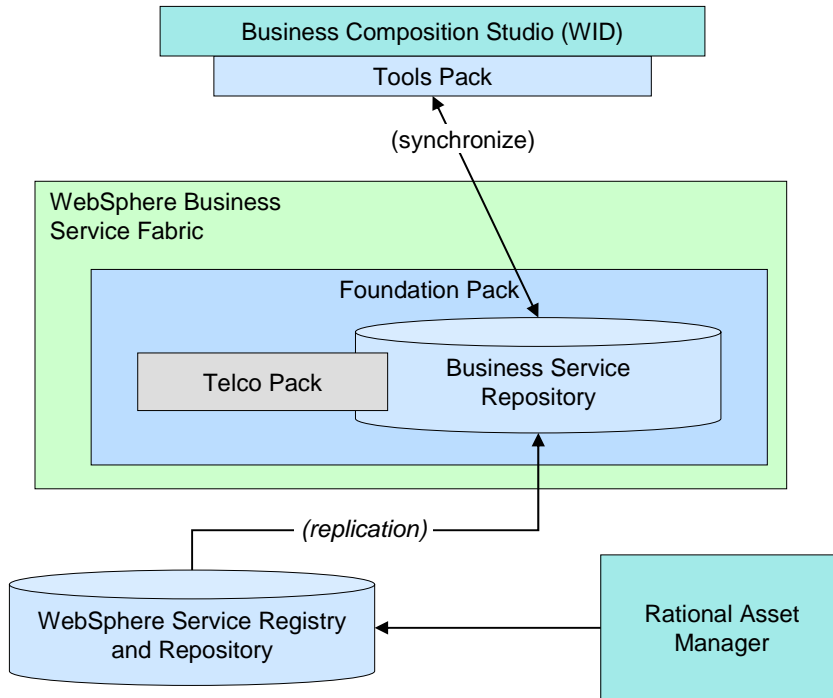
Business Composition Studio (WID)

Tools Pack

(synchronize)

WebSphere Business Service Fabric

Foundation Pack

Telco Pack

Business Service Repository

(replication)

WebSphere Service Registry and Repository

Rational Asset Manager